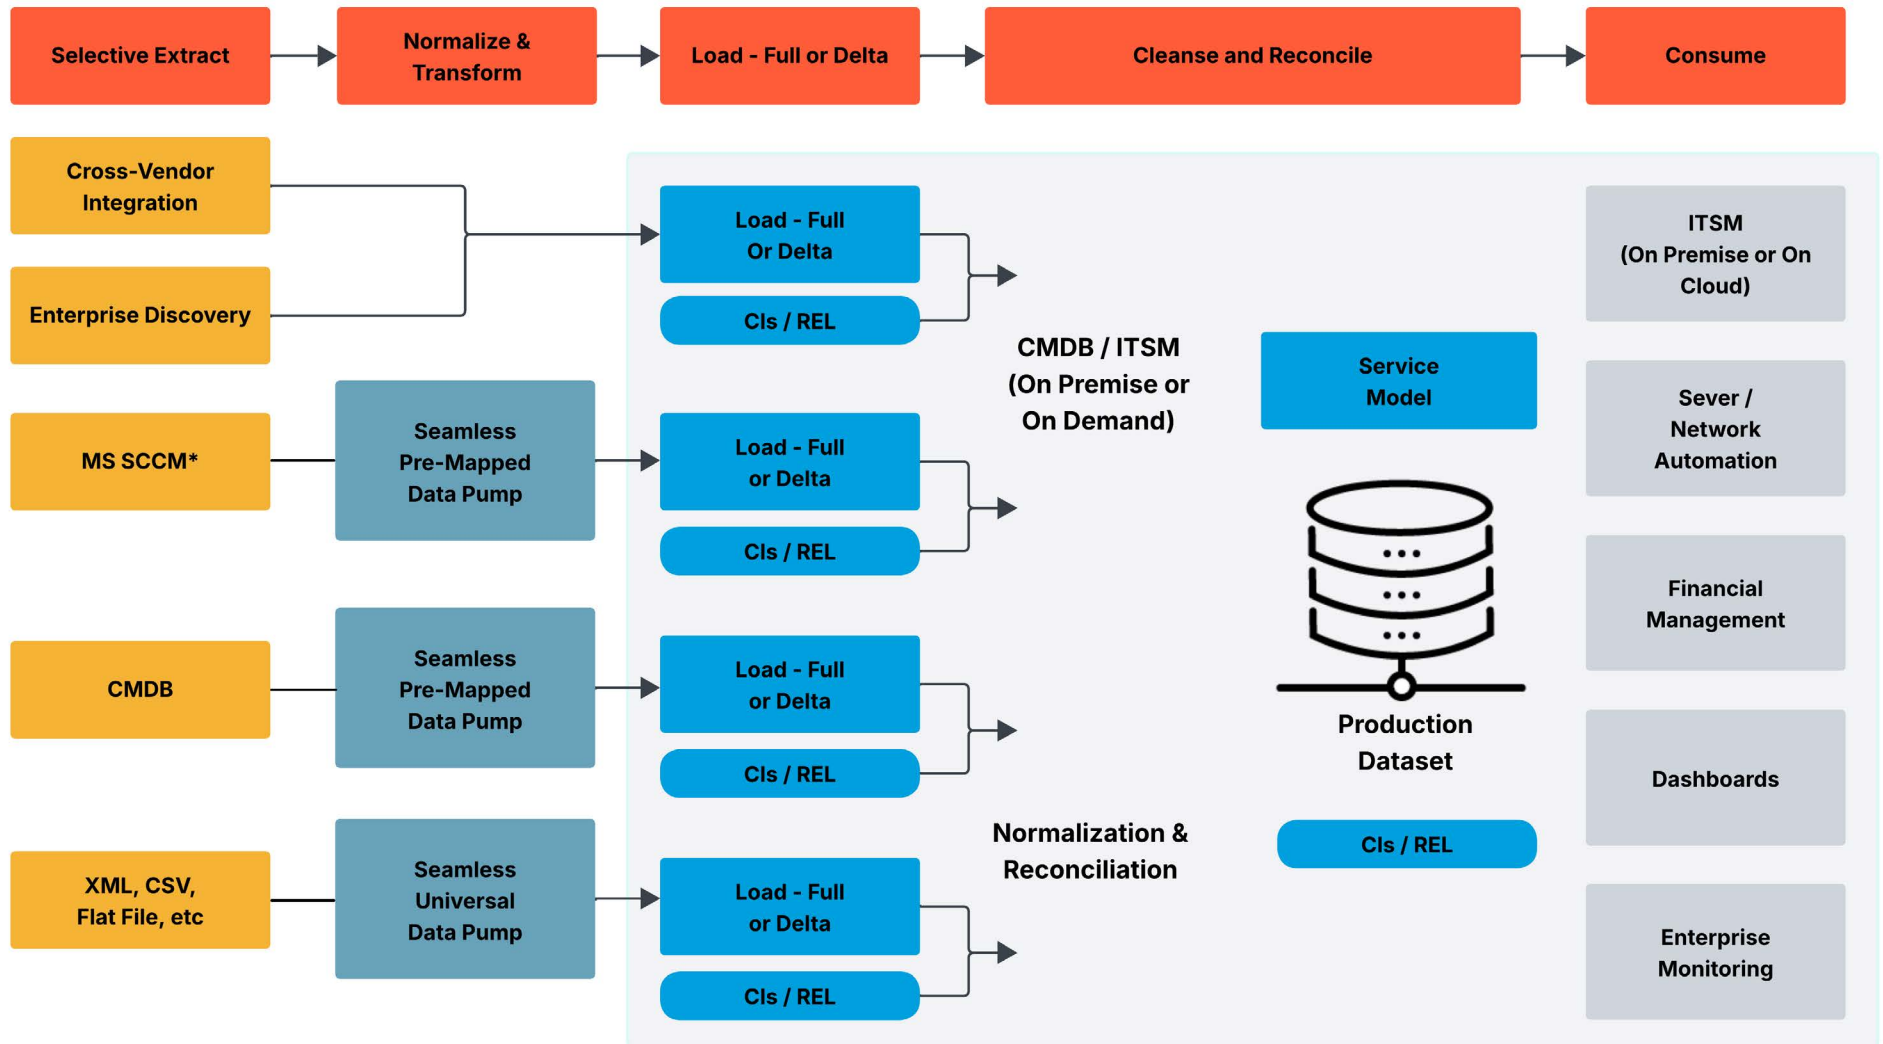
Selective Extract

Normalize & Transform

Load - Full or Delta

Cleanse and Reconcile

Consume

Cross-Vendor Integration

Enterprise Discovery

Load - Full Or Delta

CIs / REL

CMDB / ITSM (On Premise or On Demand)

Service Model

ITSM (On Premise or On Cloud)

MS SCCM*

Seamless Pre-Mapped Data Pump

Load - Full or Delta

CIs / REL

Sever / Network Automation

Financial Management

CMDB

Seamless Pre-Mapped Data Pump

Load - Full or Delta

CIs / REL

Production Dataset

Dashboards

Normalization & Reconciliation

CIs / REL

XML, CSV, Flat File, etc

Seamless Universal Data Pump

Load - Full or Delta

CIs / REL

Enterprise Monitoring